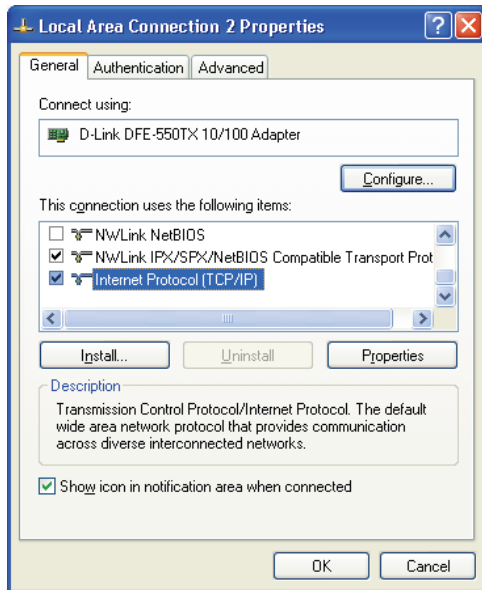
Local Area Connection 2 Properties

General | Authentication | Advanced

Connect using:

D-Link DFE-550TX 10/100 Adapter

Configure...

This connection uses the following items:

NWLink NetBIOS
NWLink IPX/SPX/NetBIOS Compatible Transport Prot
Internet Protocol (TCP/IP)

Install... | Uninstall | Properties

Description

Transmission Control Protocol/Internet Protocol. The default wide area network protocol that provides communication across diverse interconnected networks.

Show icon in notification area when connected

OK | Cancel